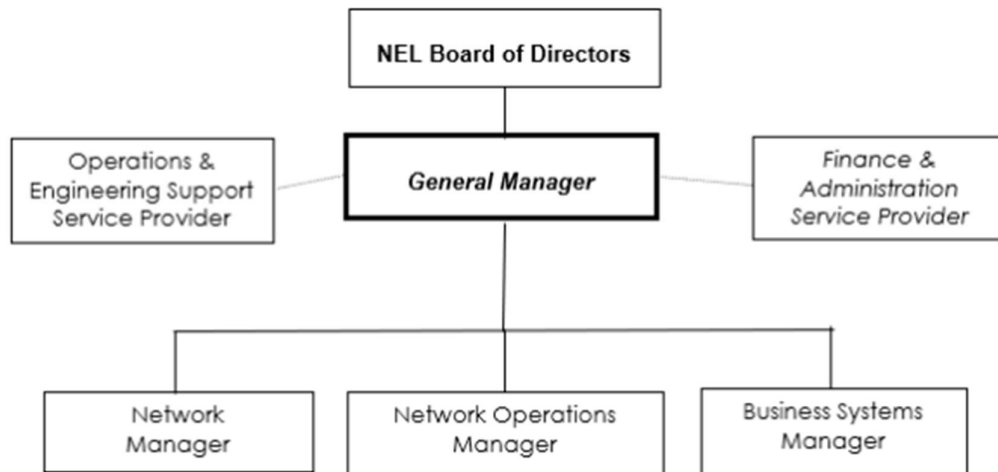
NEL Board of Directors

Operations & Engineering Support Service Provider

General Manager

Finance & Administration Service Provider

Network Manager

Network Operations Manager

Business Systems Manager